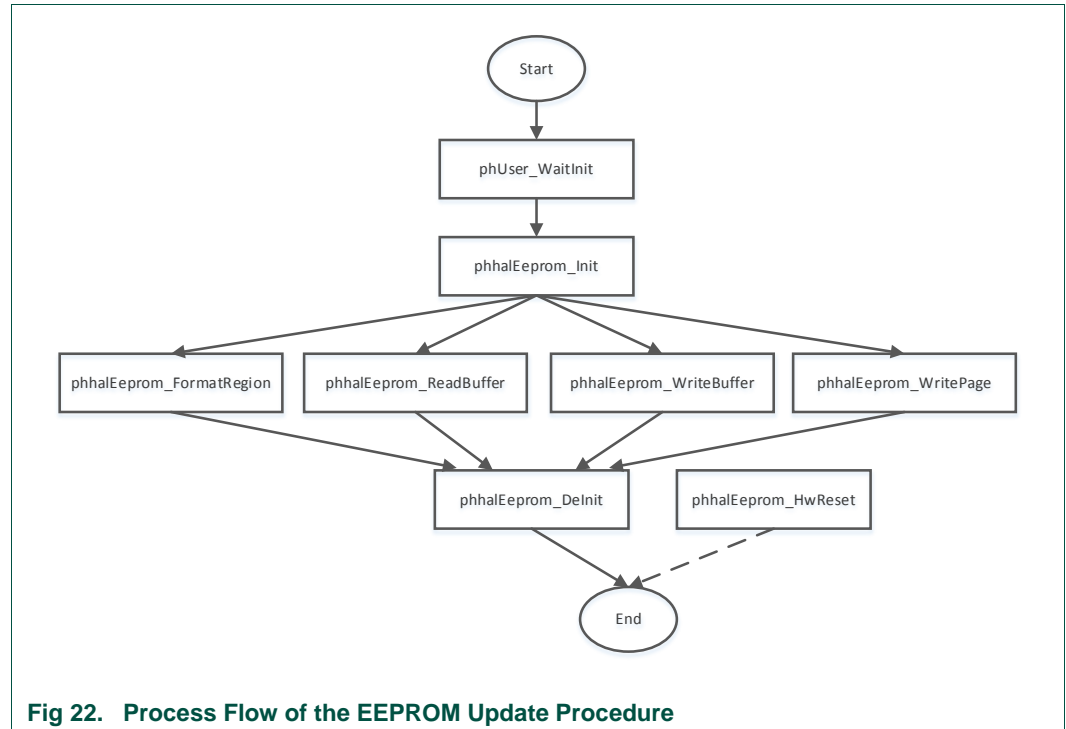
Start

phUser_WaitInit

phhalEeprom_Init

phhalEeprom_FormatRegion

phhalEeprom_ReadBuffer

phhalEeprom_WriteBuffer

phhalEeprom_WritePage

phhalEeprom_DeInit

phhalEeprom_HwReset

End

Fig 22. Process Flow of the EEPROM Update Procedure